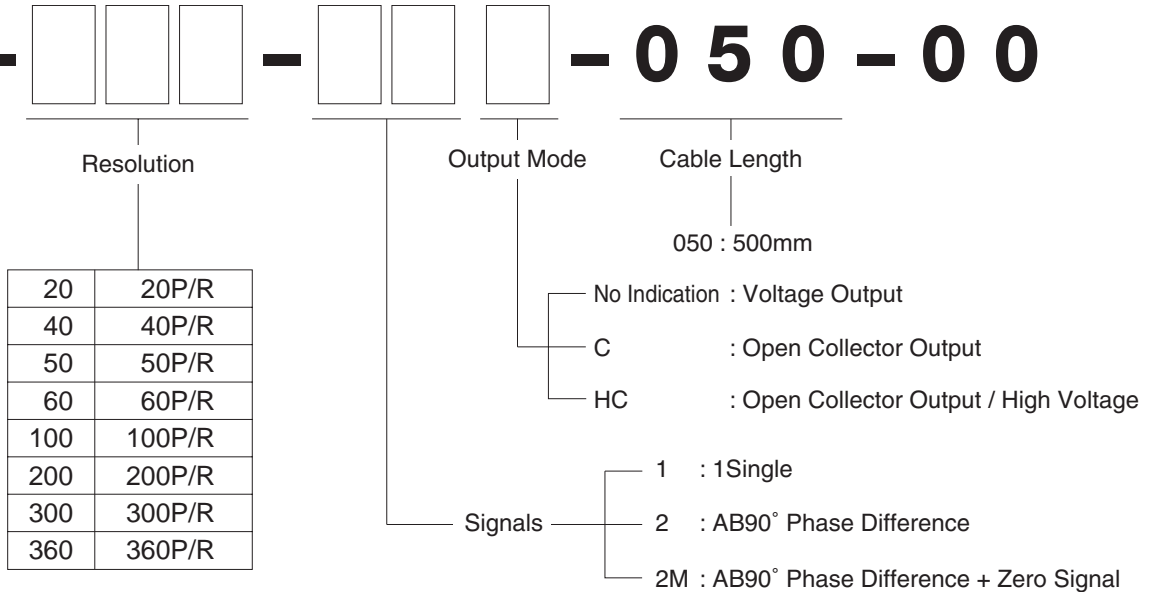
- 050 - 00

Resolution

| 20 | 20P/R |
|---|---|
| 40 | 40P/R |
| 50 | 50P/R |
| 60 | 60P/R |
| 100 | 100P/R |
| 200 | 200P/R |
| 300 | 300P/R |
| 360 | 360P/R |

Output Mode

Cable Length

050 : 500mm

No Indication : Voltage Output

C : Open Collector Output

HC : Open Collector Output / High Voltage

Signals

1 : 1Single

2 : AB90˚ Phase Difference

2M : AB90˚ Phase Difference + Zero Signal